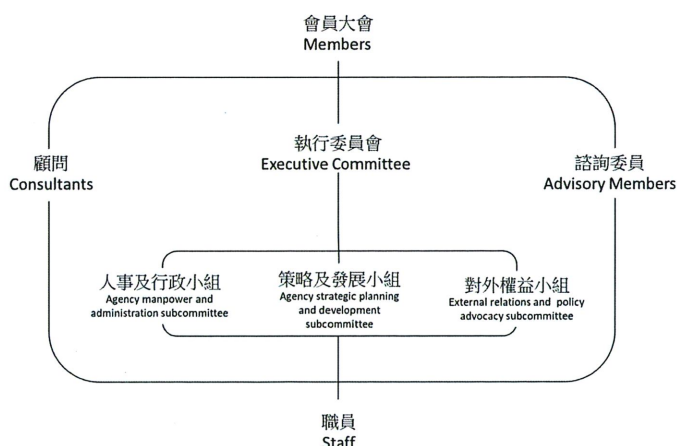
會員大會
Members

執行委員會
Executive Committee

顧問
Consultants

諮詢委員
Advisory Members

人事及行政小組
Agency manpower and administration subcommittee

策略及發展小組
Agency strategic planning and development subcommittee

對外權益小組
External relations and policy advocacy subcommittee

職員
Staff